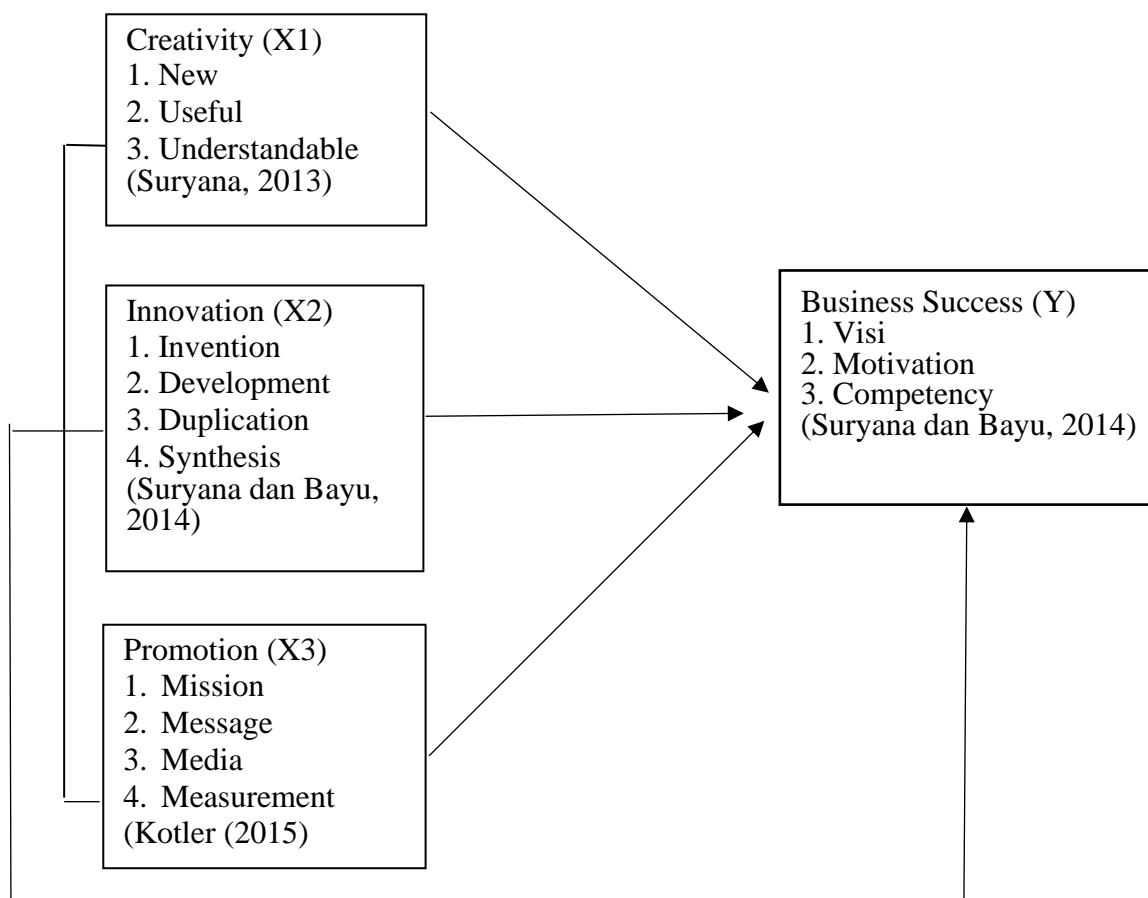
Creativity (X1)
1. New
2. Useful
3. Understandable
(Suryana, 2013)

Innovation (X2)
1. Invention
2. Development
3. Duplication
4. Synthesis
(Suryana dan Bayu, 2014)

Promotion (X3)
1. Mission
2. Message
3. Media
4. Measurement
(Kotler (2015)

Business Success (Y)
1. Visi
2. Motivation
3. Competency
(Suryana dan Bayu, 2014)